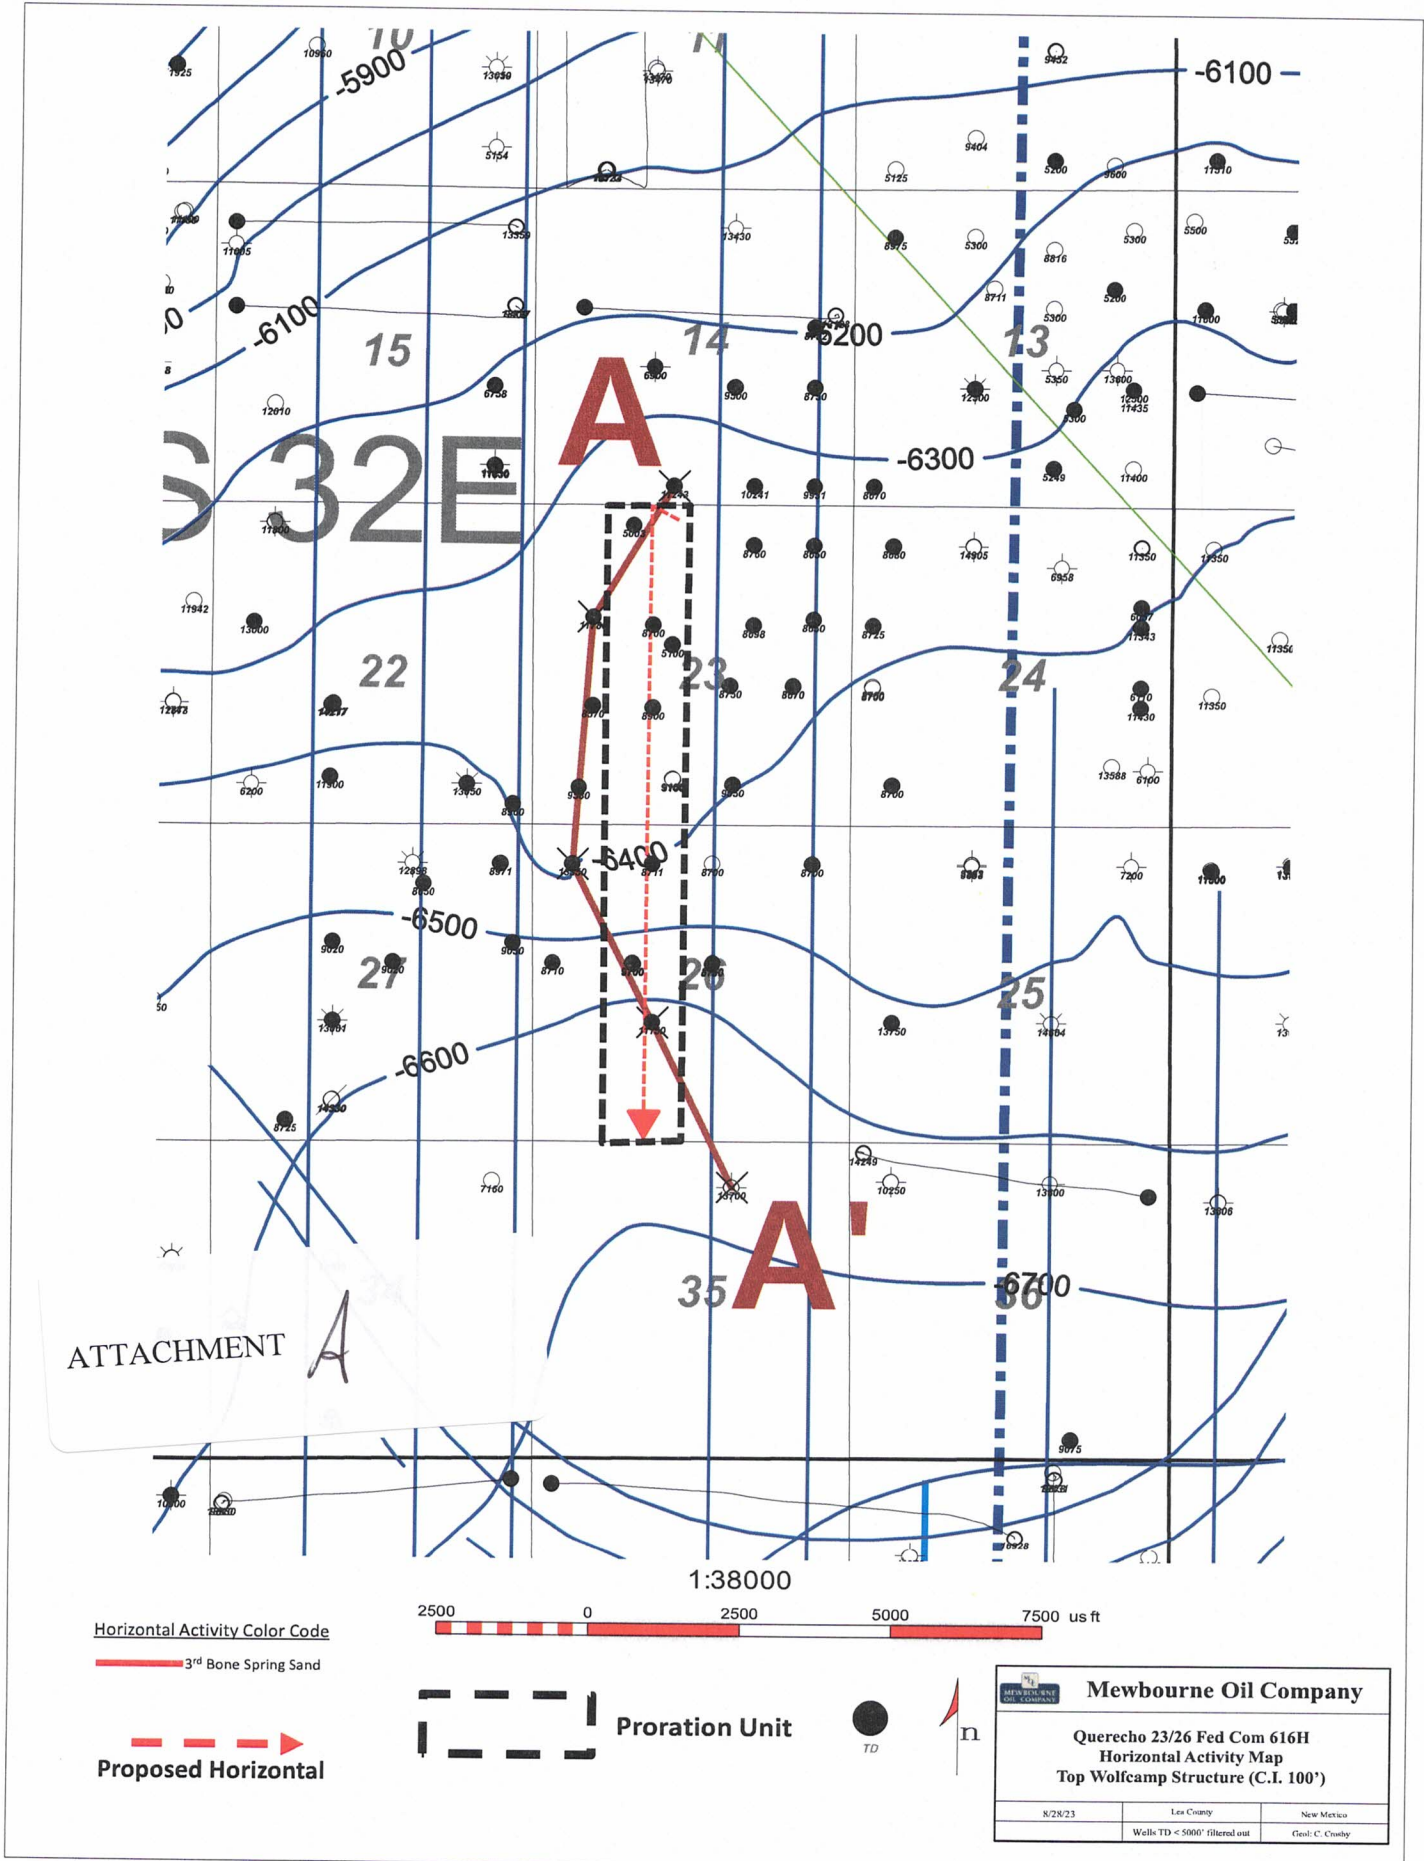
10
11
-5900
-6100
10960
1325
13050
13470
9452
9404
5154
13725
5125
5200
9800
11310
11005
13350
13430
8975
5300
8816
5300
5500
-6100
8711
5200
5300
11600
15
14
-6200
13
6758
6300
9300
8750
12400
5350
13600
12010
12500
11435
S 32E
A
-6300
11030
11243
10241
9931
8670
5249
11400
11650
5003
8750
8650
8680
14905
6958
11350
11350
11942
13600
8700
8698
8650
8725
11343
22
5100
23
24
11350
12848
14217
8370
8900
8750
8670
8700
6110
11430
11350
6200
11900
13650
9330
5100
9230
8700
13588
6100
8600
12898
8650
8971
-6400
8711
8790
8700
7200
11600
-6500
9020
9050
9020
8710
8700
26
27
25
13081
11750
13750
14804
-6600
14330
8725
14249
10250
13900
13906
7160
13700
35
A'
-6700
36
ATTACHMENT A
9675
10100
1:38000
2500 0 2500 5000 7500 us ft
Horizontal Activity Color Code
3rd Bone Spring Sand
Proposed Horizontal
Proration Unit
TD
n
Mewbourne Oil Company
Querecho 23/26 Fed Com 616H
Horizontal Activity Map
Top Wolfcamp Structure (C.I. 100')

| 8/28/23 | Lea County | New Mexico |
|---|---|---|
| | Wells TD < 5000' filtered out | Geol: C. Crosby |